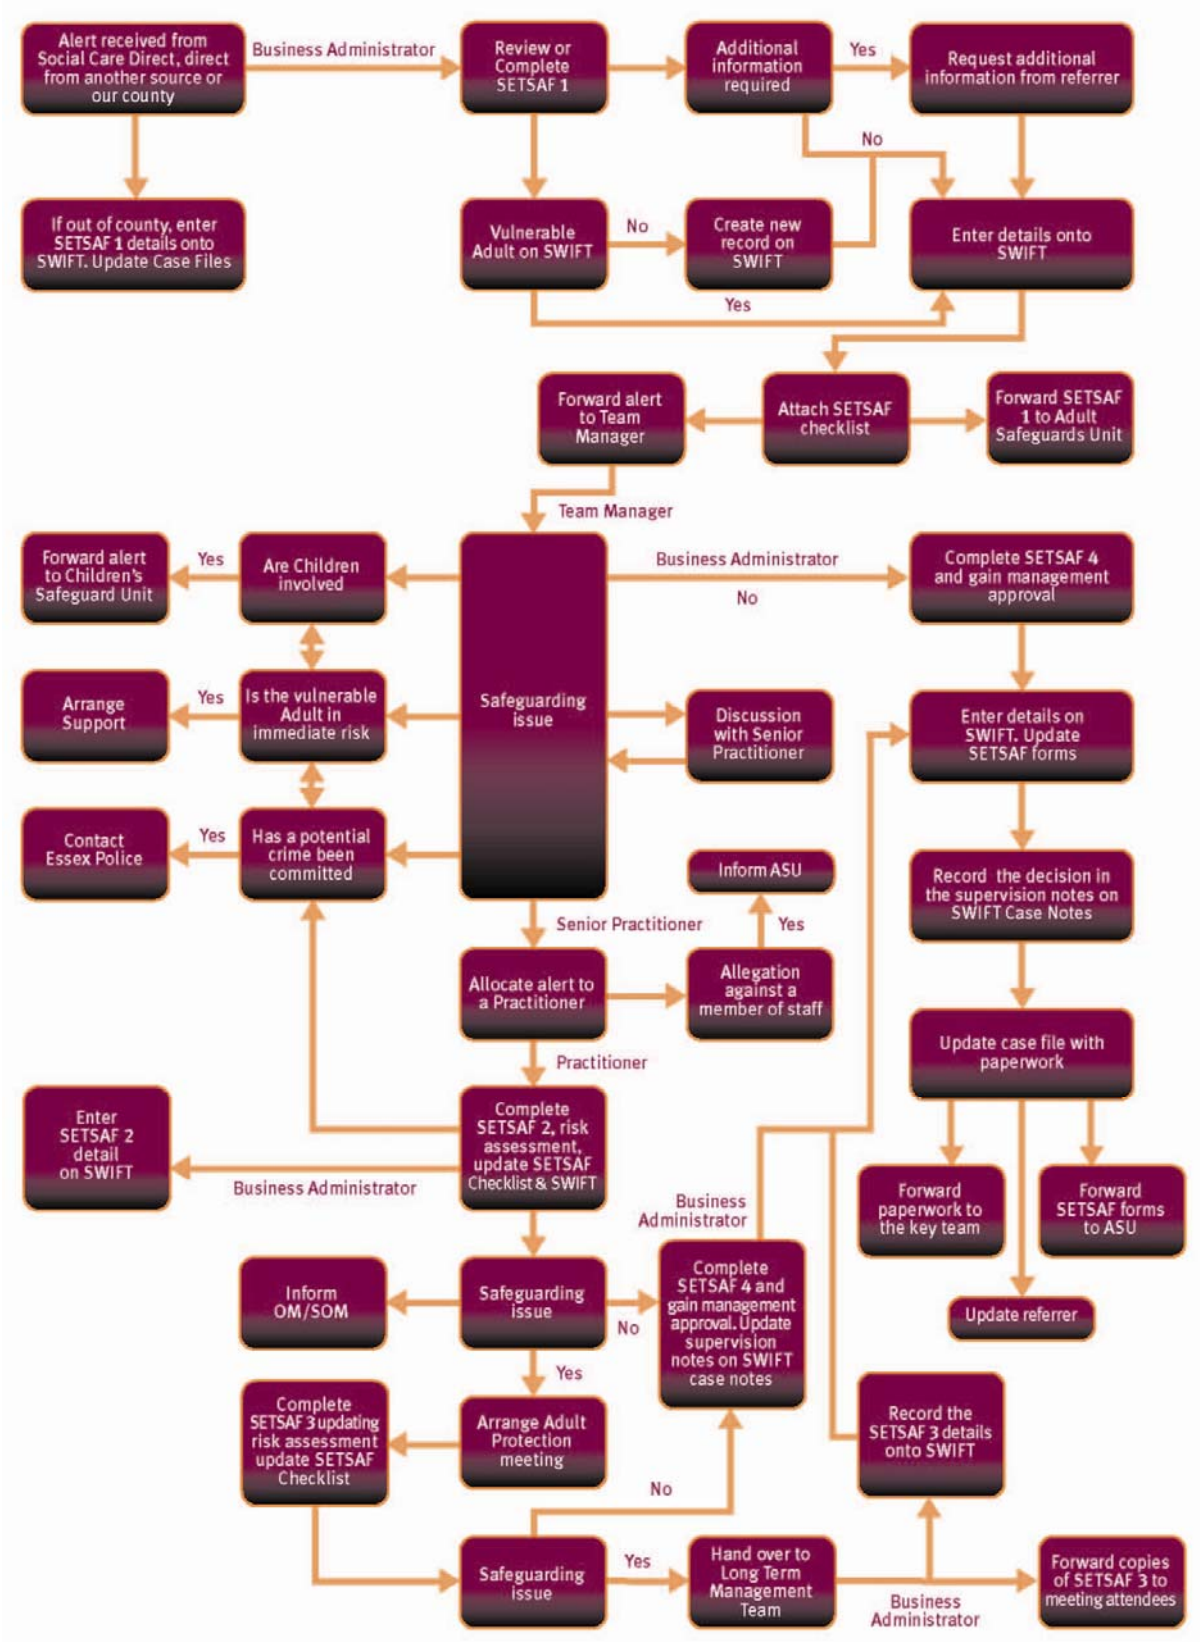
Alert received from Social Care Direct, direct from another source or our county

Business Administrator

Review or Complete SETSAF 1

Additional information required

Yes

Request additional information from referrer

No

If out of county, enter SETSAF 1 details onto SWIFT. Update Case Files

Vulnerable Adult on SWIFT

No

Create new record on SWIFT

Enter details onto SWIFT

Yes

Forward alert to Team Manager

Attach SETSAF checklist

Forward SETSAF 1 to Adult Safeguards Unit

Team Manager

Forward alert to Children's Safeguard Unit

Yes

Are Children involved

Business Administrator

Complete SETSAF 4 and gain management approval

No

Arrange Support

Yes

Is the vulnerable Adult in immediate risk

Safeguarding issue

Discussion with Senior Practitioner

Enter details on SWIFT. Update SETSAF forms

Contact Essex Police

Yes

Has a potential crime been committed

Inform ASU

Record the decision in the supervision notes on SWIFT Case Notes

Senior Practitioner

Yes

Allocate alert to a Practitioner

Allegation against a member of staff

Practitioner

Update case file with paperwork

Enter SETSAF 2 detail on SWIFT

Complete SETSAF 2, risk assessment, update SETSAF Checklist & SWIFT

Business Administrator

Business Administrator

Forward paperwork to the key team

Forward SETSAF forms to ASU

Inform OM/SOM

Safeguarding issue

No

Complete SETSAF 4 and gain management approval. Update supervision notes on SWIFT case notes

Update referrer

Yes

Complete SETSAF 3 updating risk assessment update SETSAF Checklist

Arrange Adult Protection meeting

Record the SETSAF 3 details onto SWIFT

No

Safeguarding issue

Yes

Hand over to Long Term Management Team

Business Administrator

Forward copies of SETSAF 3 to meeting attendees